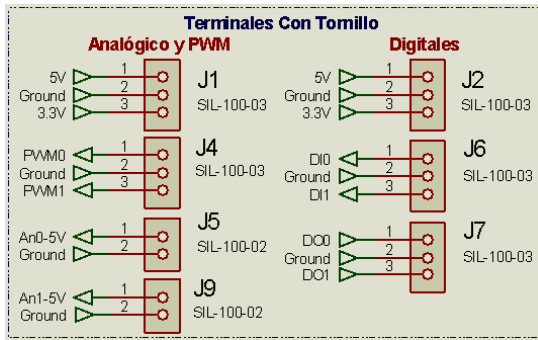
Terminales Con Tornillo

Analógico y PWM

5V
Ground
3.3V
1
2
3
J1
SIL-100-03

PWM0
Ground
PWM1
1
2
3
J4
SIL-100-03

An0-5V
Ground
1
2
J5
SIL-100-02

An1-5V
Ground
1
2
J9
SIL-100-02

Digitales

5V
Ground
3.3V
1
2
3
J2
SIL-100-03

DI0
Ground
DI1
1
2
3
J6
SIL-100-03

DO0
Ground
DO1
1
2
3
J7
SIL-100-03